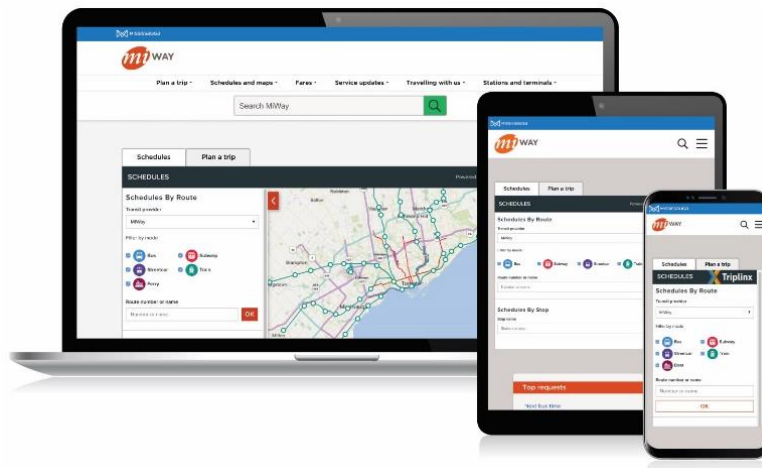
MISSISSAUGA

mi WAY

Plan a trip
Schedules and maps
Fares
Service updates
Travelling with us
Stations and terminals

Search MiWay

Schedules
Plan a trip

SCHEDULES

Schedules By Route

Transit provider

MiWay

Filter by mode

Bus
Subway
Streetcar
Train
Ferry

Route number or name

Number or name

OK

MISSISSAUGA

mi WAY

Schedules
Plan a trip

SCHEDULES

Schedules By Route

Bus
Subway
Streetcar

Route number or name

Schedules By Stop

Top requests

Next bus time

MISSISSAUGA

mi WAY

Schedules
Plan a trip

SCHEDULES
Triplinx

Schedules By Route

Transit provider

MiWay

Filter by mode

Bus
Subway
Streetcar
Train
Ferry

Route number or name

Number or name

OK